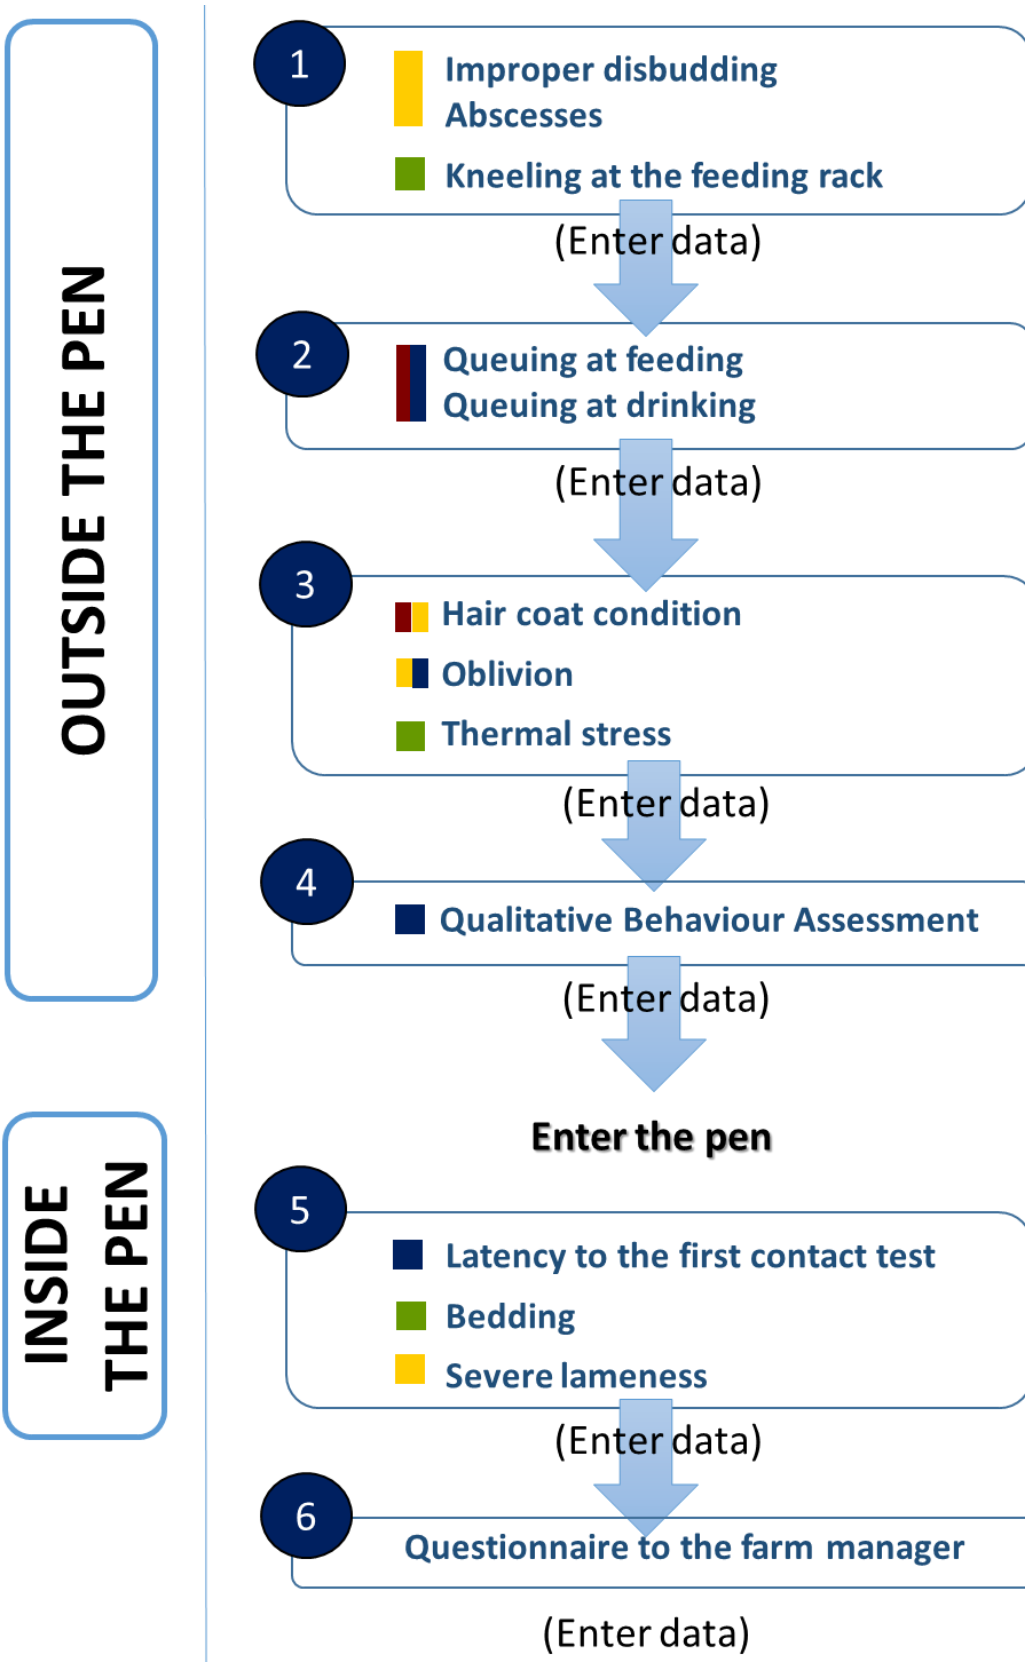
OUTSIDE THE PEN

1
Improper disbudding
Abscesses
Kneeling at the feeding rack

(Enter data)

2
Queuing at feeding
Queuing at drinking

(Enter data)

3
Hair coat condition
Oblivion
Thermal stress

(Enter data)

4
Qualitative Behaviour Assessment

(Enter data)

Enter the pen

INSIDE THE PEN

5
Latency to the first contact test
Bedding
Severe lameness

(Enter data)

6
Questionnaire to the farm manager

(Enter data)